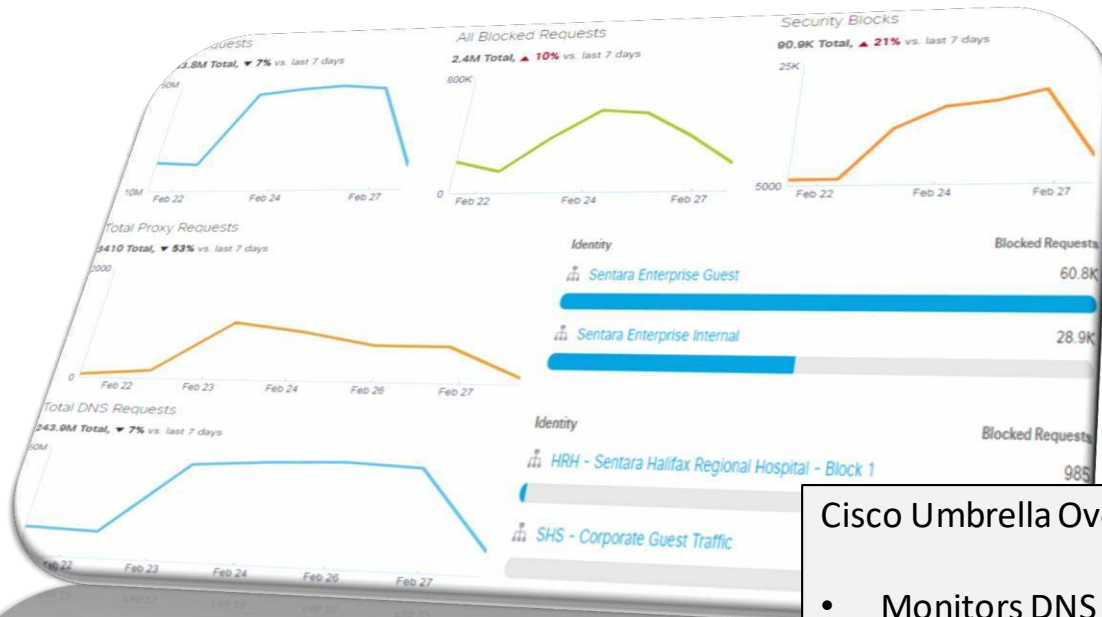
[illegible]quests
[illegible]3.8M Total, ▼ 7% vs. last 7 days
50M
10M
Feb 22
Feb 24
Feb 27

All Blocked Requests
2.4M Total, ▲ 10% vs. last 7 days
800K
0
Feb 22
Feb 24
Feb 27

Security Blocks
90.9K Total, ▲ 21% vs. last 7 days
25K
5000
Feb 22
Feb 24
Feb 27

Total Proxy Requests
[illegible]3410 Total, ▼ 53% vs. last 7 days
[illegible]000
0
Feb 22
Feb 23
Feb 24
Feb 26
Feb 27

| Identity | Blocked Requests |
|---|---|
| Sentara Enterprise Guest | 60.8K |
| Sentara Enterprise Internal | 28.9K |

Total DNS Requests
243.9M Total, ▼ 7% vs. last 7 days
50M
Feb 22
Feb 23
Feb 24
Feb 26
Feb 27

| Identity | Blocked Requests |
|---|---|
| HRH - Sentara Halifax Regional Hospital - Block 1 | 985 |
| SHS - Corporate Guest Traffic | |

Cisco Umbrella Ov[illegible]

• Monitors DNS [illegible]